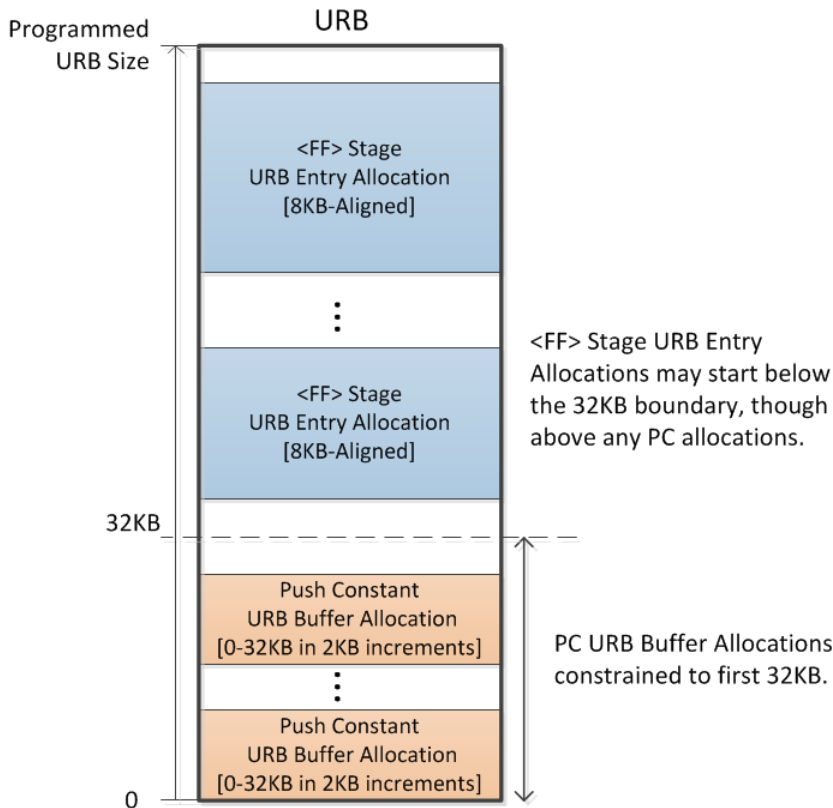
Programmed URB Size

URB

<FF> Stage
URB Entry Allocation
[8KB-Aligned]

⋮

<FF> Stage
URB Entry Allocation
[8KB-Aligned]

<FF> Stage URB Entry Allocations may start below the 32KB boundary, though above any PC allocations.

32KB

Push Constant
URB Buffer Allocation
[0-32KB in 2KB increments]

⋮

Push Constant
URB Buffer Allocation
[0-32KB in 2KB increments]

PC URB Buffer Allocations constrained to first 32KB.

0